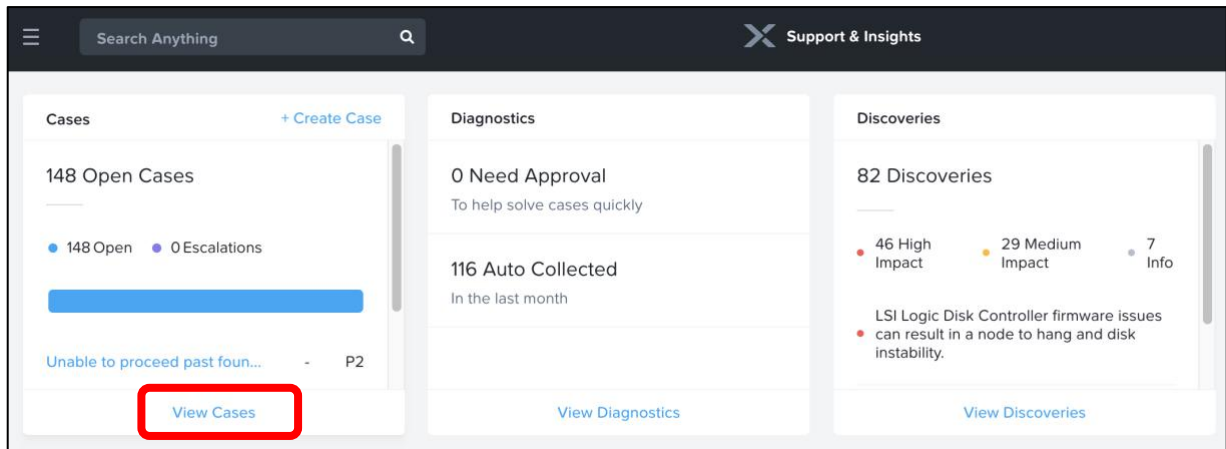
Search Anything

Support & Insights

Cases

+ Create Case

148 Open Cases

148 Open

0 Escalations

Unable to proceed past foun...

-

P2

View Cases

Diagnostics

0 Need Approval

To help solve cases quickly

116 Auto Collected

In the last month

View Diagnostics

Discoveries

82 Discoveries

46 High Impact

29 Medium Impact

7 Info

LSI Logic Disk Controller firmware issues can result in a node to hang and disk instability.

View Discoveries